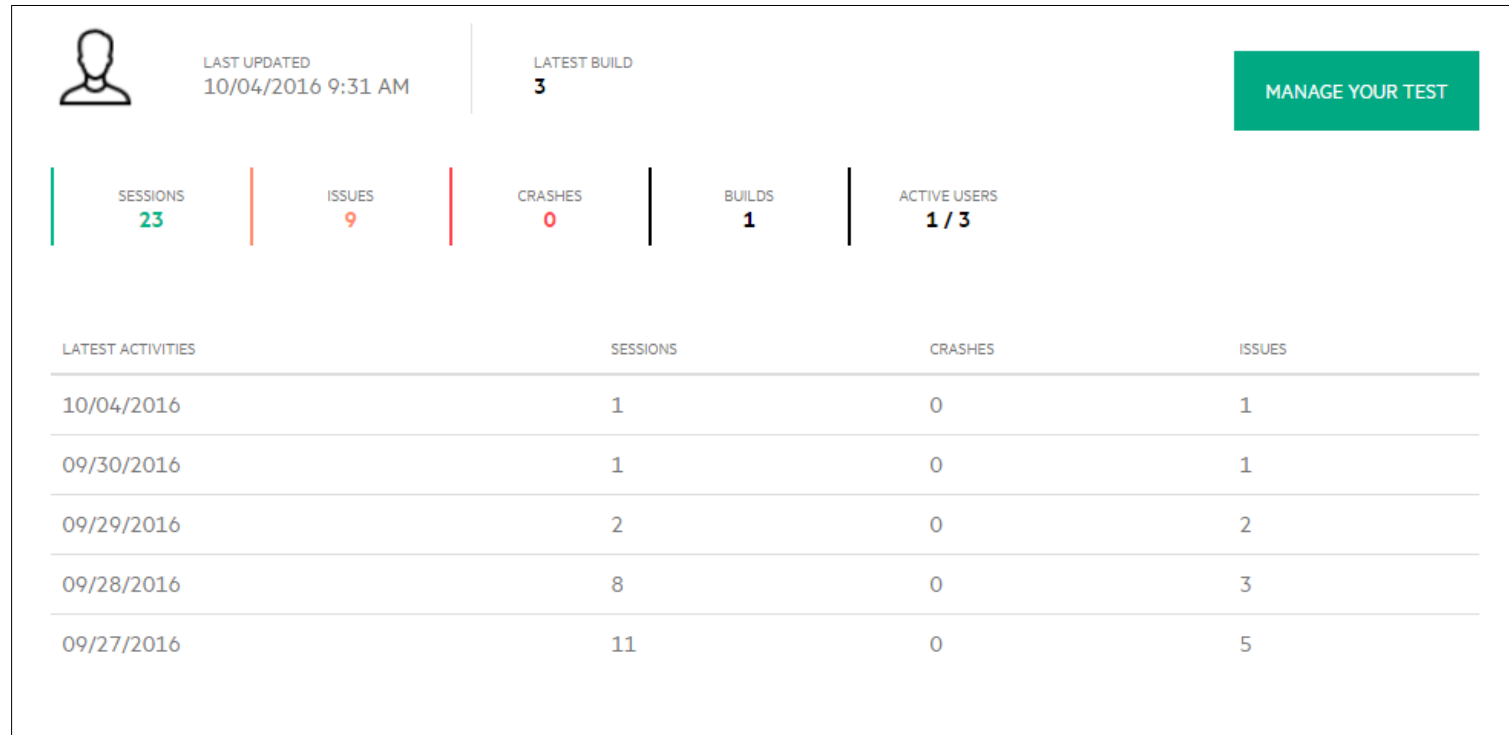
LAST UPDATED
10/04/2016 9:31 AM

LATEST BUILD
3

MANAGE YOUR TEST

SESSIONS
23

ISSUES
9

CRASHES
0

BUILDS
1

ACTIVE USERS
1 / 3

| LATEST ACTIVITIES | SESSIONS | CRASHES | ISSUES |
|---|---|---|---|
| 10/04/2016 | 1 | 0 | 1 |
| 09/30/2016 | 1 | 0 | 1 |
| 09/29/2016 | 2 | 0 | 2 |
| 09/28/2016 | 8 | 0 | 3 |
| 09/27/2016 | 11 | 0 | 5 |